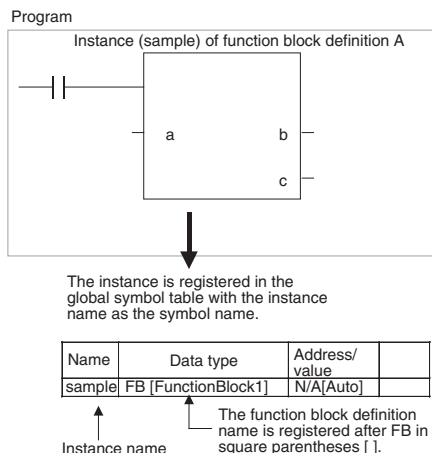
Program

Instance (sample) of function block definition A

a

b

c

The instance is registered in the global symbol table with the instance name as the symbol name.

| Name | Data type | Address/ value | |
|---|---|---|---|
| sample | FB [FunctionBlock1] | N/A[Auto] | |

The function block definition name is registered after FB in square parentheses [ ].

Instance name